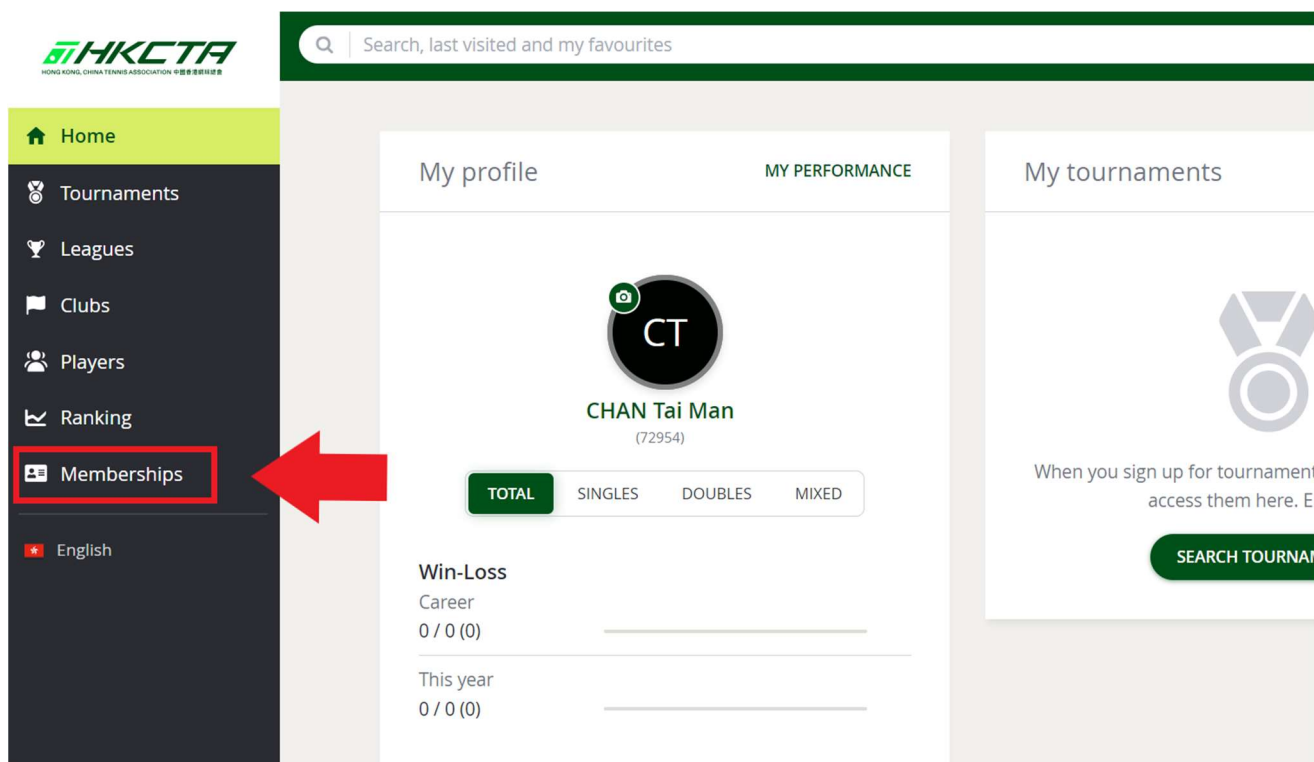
HKCTA
HONG KONG, CHINA TENNIS ASSOCIATION 中國香港網球總會

Home
Tournaments
Leagues
Clubs
Players
Ranking
Memberships
English

Search, last visited and my favourites

My profile
MY PERFORMANCE

CT
CHAN Tai Man
(72954)

TOTAL SINGLES DOUBLES MIXED

Win-Loss
Career
0 / 0 (0)
This year
0 / 0 (0)

My tournaments

When you sign up for tournament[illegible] access them here. E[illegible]

SEARCH TOURNA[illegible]